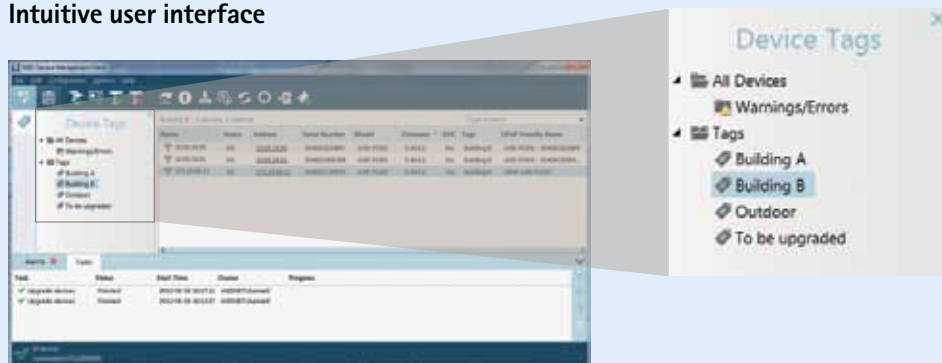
Intuitive user interface

Device Tags

All Devices

Warnings/Errors

Tags

Building A

Building B

Outdoor

To be upgraded

Device Tags

All Devices

Warnings/Errors

Tags

Building A

Building B

Outdoor

To be upgraded

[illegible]